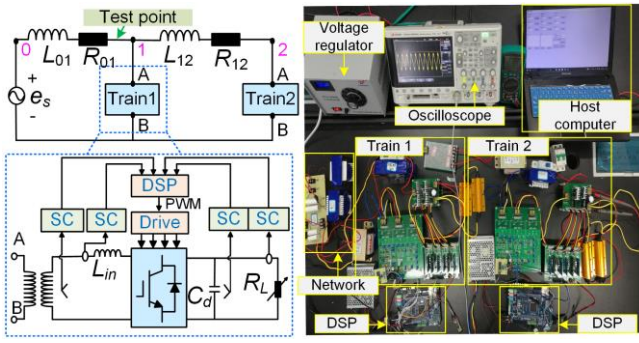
Test point
0 $L_{01}$ $R_{01}$ 1 $L_{12}$ $R_{12}$ 2
+
$e_s$
-
A
Train1
B
A
Train2
B
DSP
PWM
SC SC Drive SC SC
A
$L_{in}$
B
$C_d$
$R_L$

Voltage regulator
Oscilloscope
Host computer
Train 1
Train 2
Network
DSP
DSP